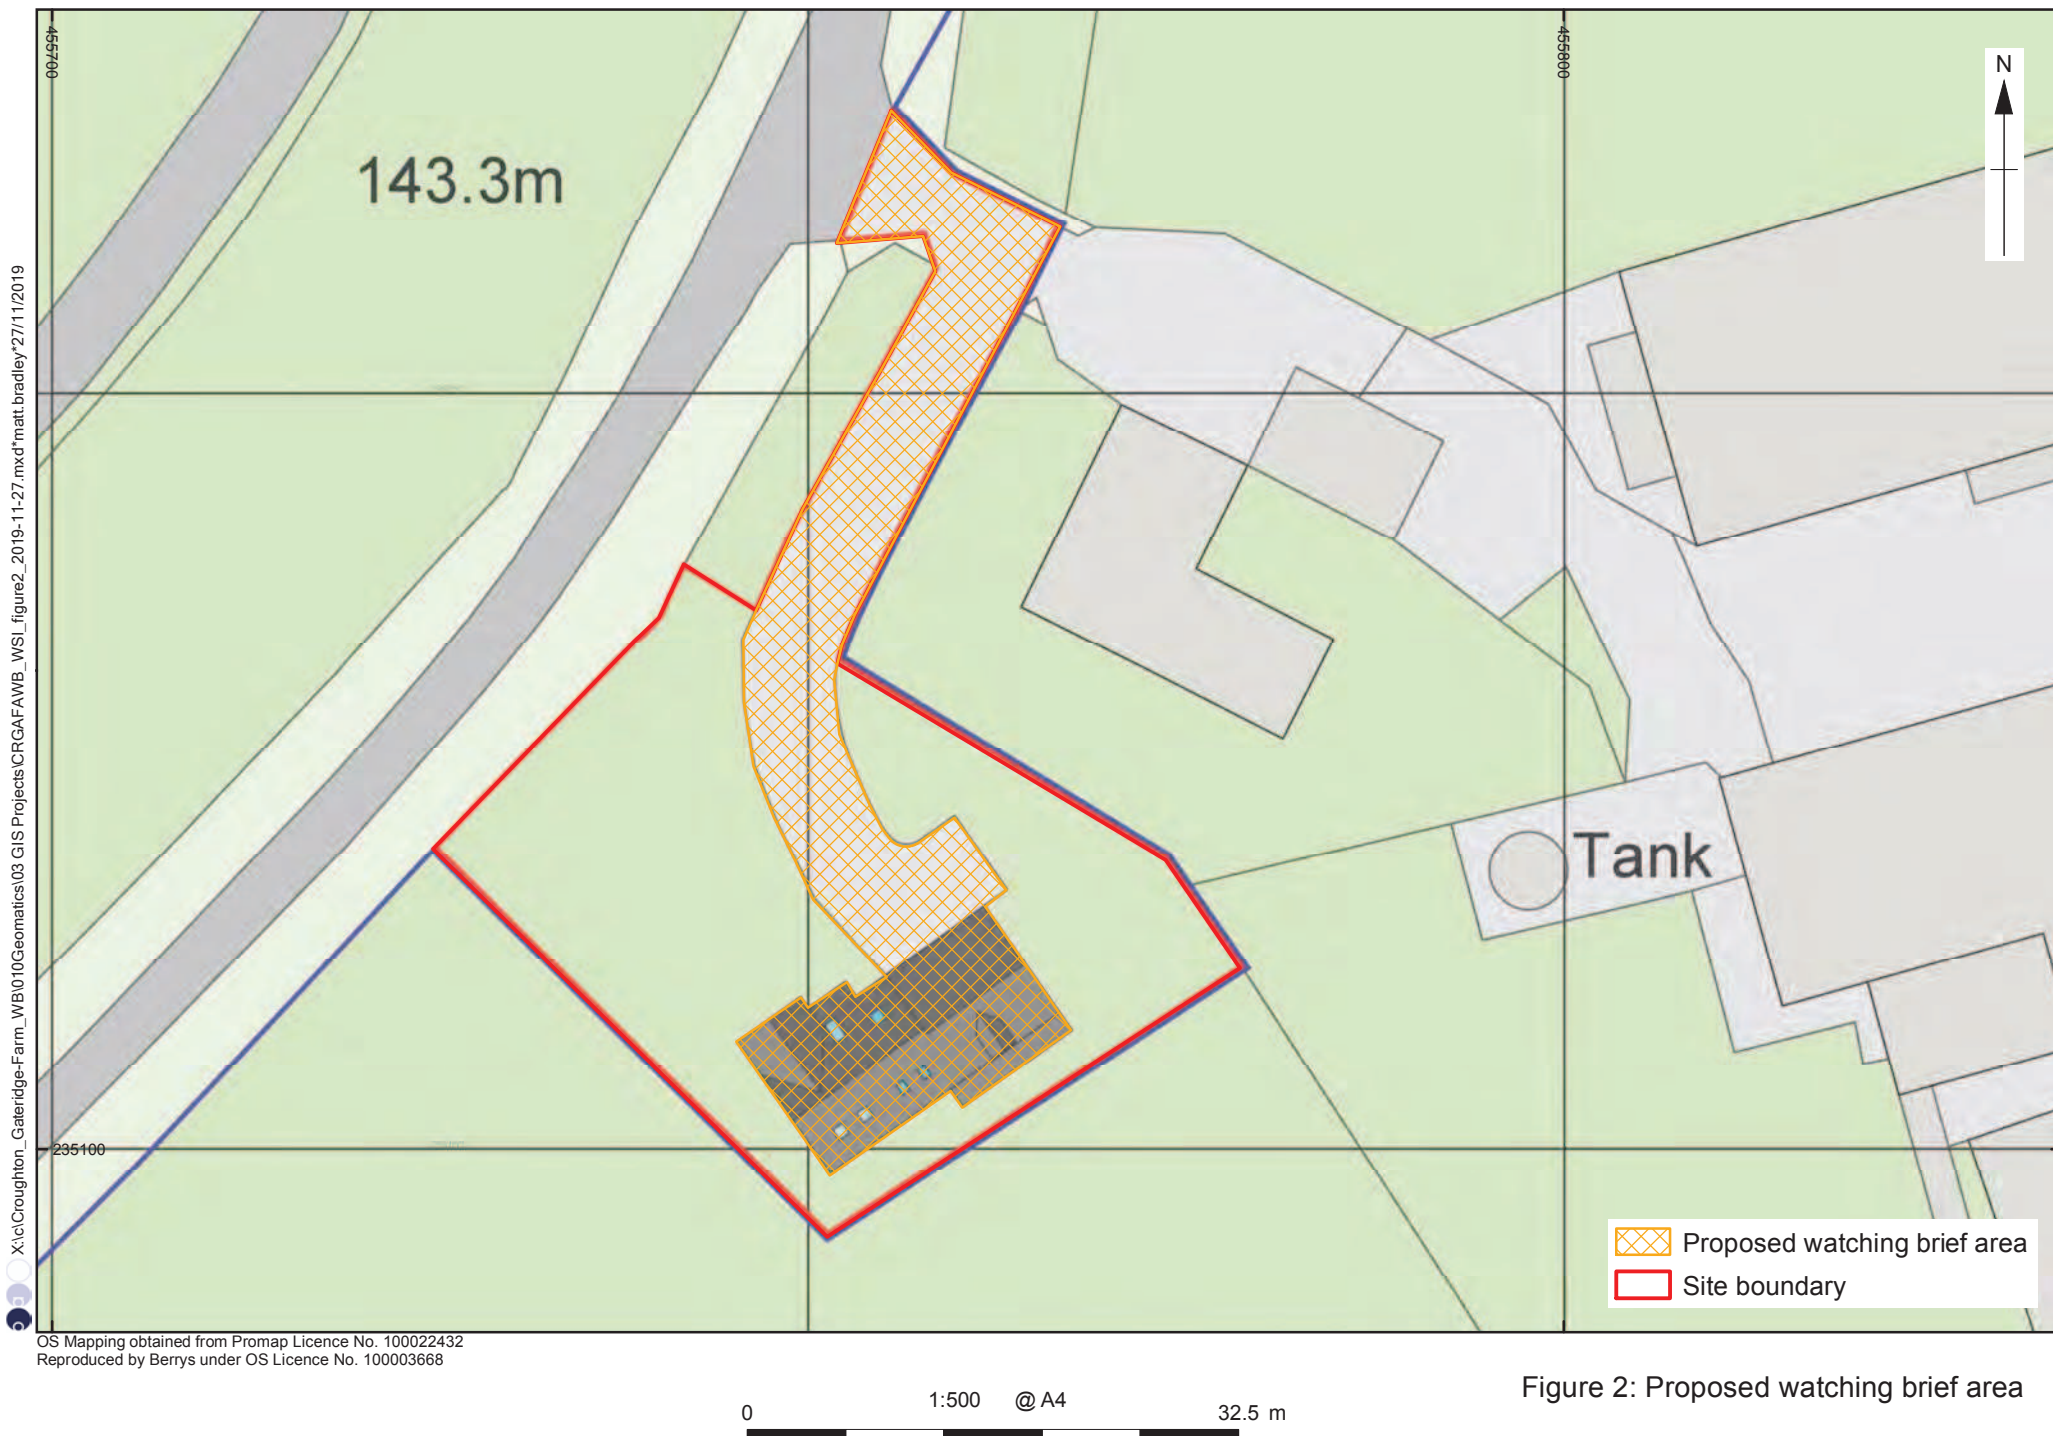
455700

455800

143.3m

N

Tank

235100

X:\c\Croughton_Gateridge-Farm_WB\010Geomatics\03 GIS Projects\CRGAFAWB_WSI_figure2_2019-11-27.mxd*matt.bradley*27/11/2019

Proposed watching brief area

Site boundary

OS Mapping obtained from Promap Licence No. 100022432
Reproduced by Berrys under OS Licence No. 100003668

0 1:500 @ A4 32.5 m

Figure 2: Proposed watching brief area